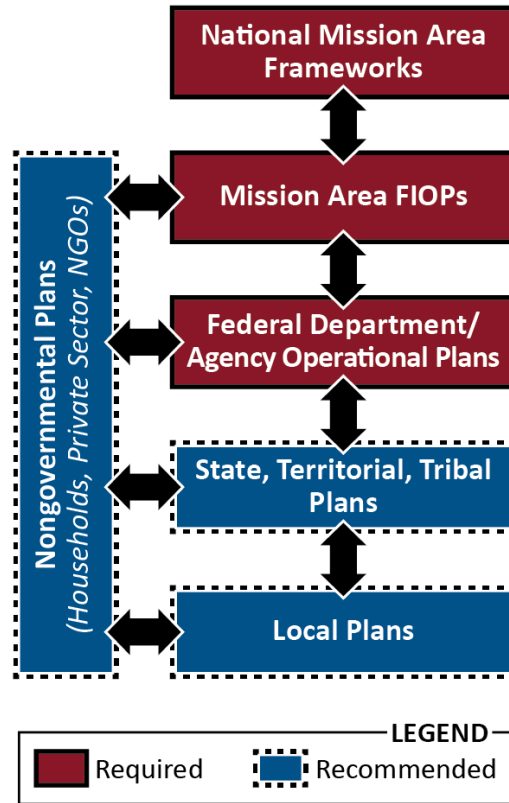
National Mission Area Frameworks

Mission Area FIOPs

Federal Department/ Agency Operational Plans

State, Territorial, Tribal Plans

Local Plans

Nongovernmental Plans
(Households, Private Sector, NGOs)

LEGEND
Required
Recommended